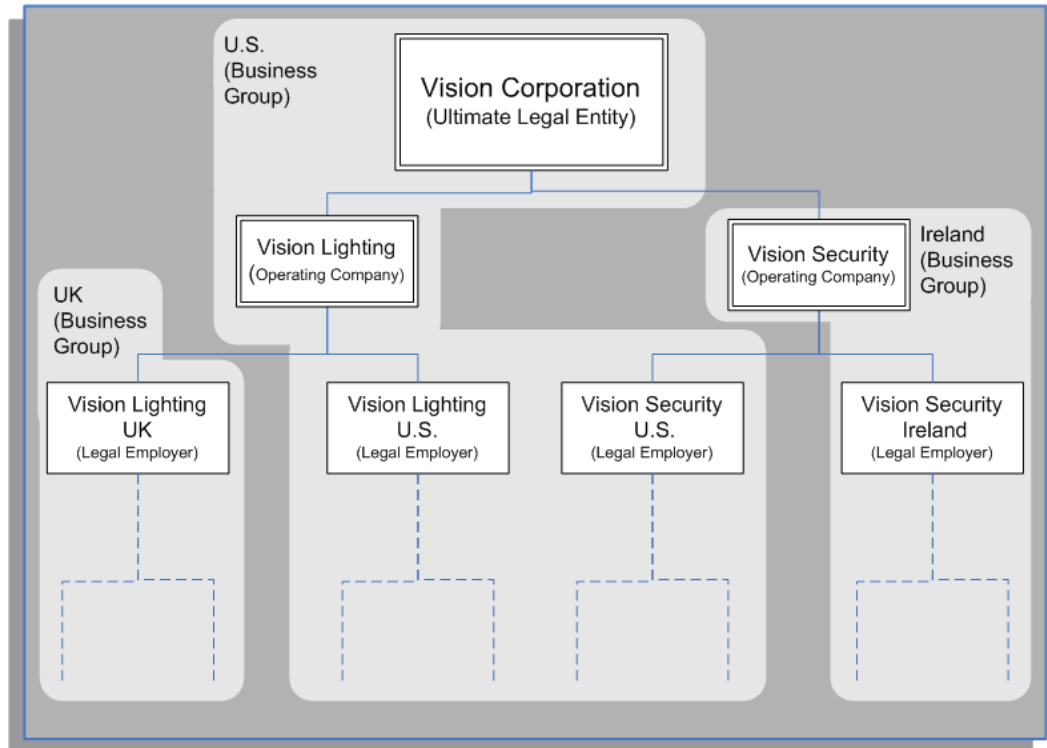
U.S. (Business Group)

Vision Corporation
(Ultimate Legal Entity)

Vision Lighting
(Operating Company)

Vision Security
(Operating Company)

Ireland (Business Group)

UK (Business Group)

Vision Lighting UK
(Legal Employer)

Vision Lighting U.S.
(Legal Employer)

Vision Security U.S.
(Legal Employer)

Vision Security Ireland
(Legal Employer)